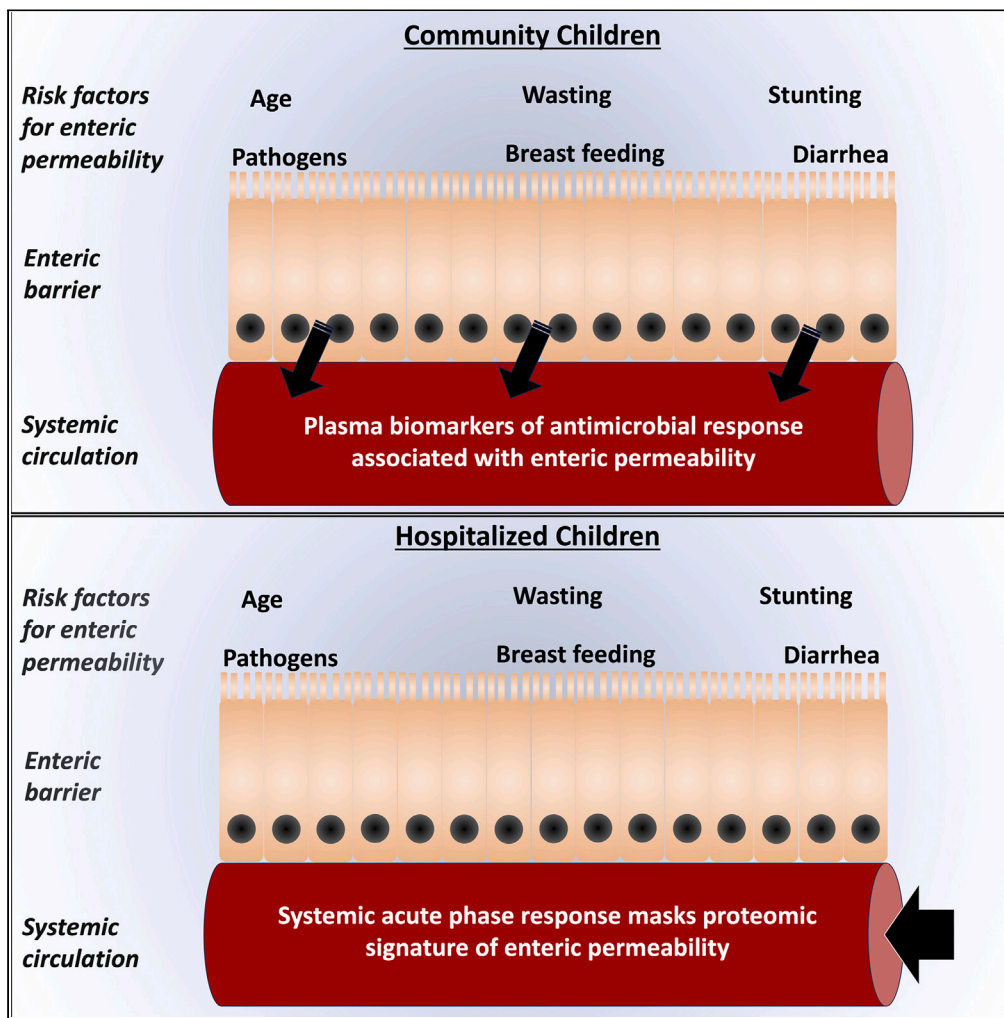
Community Children

Risk factors for enteric permeability

Age

Wasting

Stunting

Pathogens

Breast feeding

Diarrhea

Enteric barrier

Systemic circulation

Plasma biomarkers of antimicrobial response associated with enteric permeability

Hospitalized Children

Risk factors for enteric permeability

Age

Wasting

Stunting

Pathogens

Breast feeding

Diarrhea

Enteric barrier

Systemic circulation

Systemic acute phase response masks proteomic signature of enteric permeability